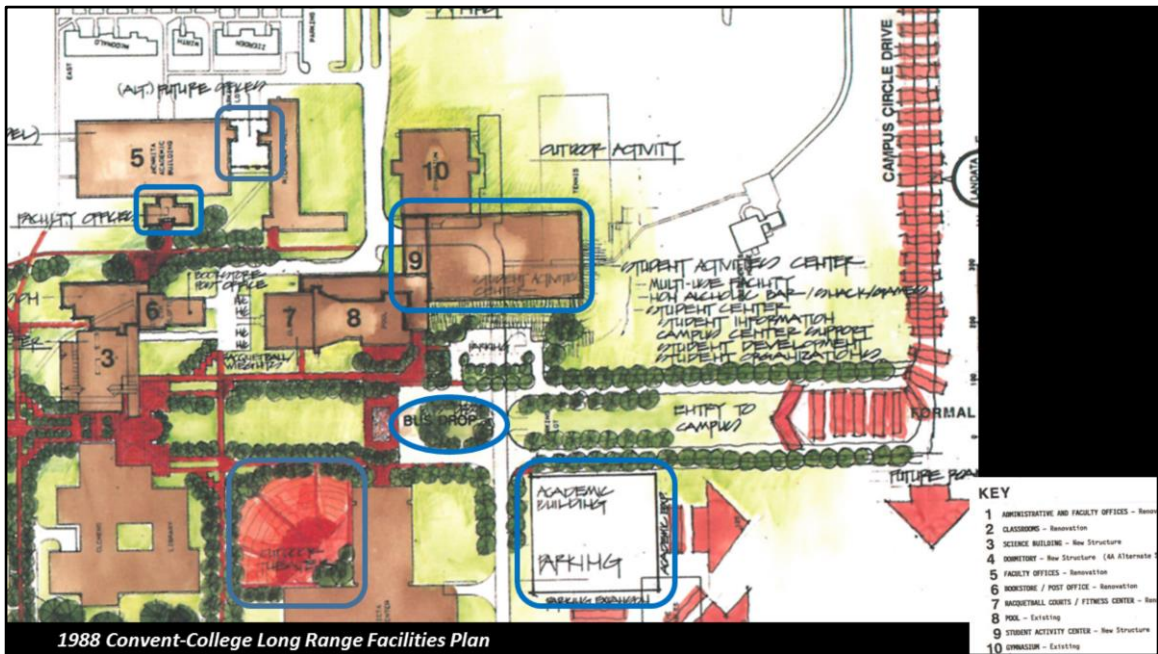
(ALT.) FUTURE OFFICES

5

ACHITA ACADEMIC BUILDING

FACULTY OFFICES

10

OUTDOOR ACTIVITY

TENNIS

CAMPUS CIRCLE DRIVE

9

STUDENT ACTIVITIES CENTER

STUDENT ACTIVITIES CENTER
- MULTI-USE FACILITY
- NON ALCHOLIC BAR / SNACK/GAMES
- STUDENT CENTER
- STUDENT INFORMATION
- CAMPUS CENTER SUPPORT
- STUDENT DEVELOPMENT
- STUDENT ORGANIZATIONS

BOOKSTORE POST OFFICE

6

7

8

POOL

3

RACQUETBALL WEIGHTS

PARKING

BUS DROP

ENTRY TO CAMPUS

FORMAL

FUTURE ROAD

LIBRARY

COLLEGE THEATER

ACADEMIC BUILDING

PARKING

ACADEMIC BUILDING

PARKING EXPANSION

KEY
1 ADMINISTRATIVE AND FACULTY OFFICES - Renov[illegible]
2 CLASSROOMS - Renovation
3 SCIENCE BUILDING - New Structure
4 DORMITORY - New Structure (4A Alternate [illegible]
5 FACULTY OFFICES - Renovation
6 BOOKSTORE / POST OFFICE - Renovation
7 RACQUETBALL COURTS / FITNESS CENTER - Ren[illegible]
8 POOL - Existing
9 STUDENT ACTIVITY CENTER - New Structure
10 GYMNASIUM - Existing

1988 Convent-College Long Range Facilities Plan